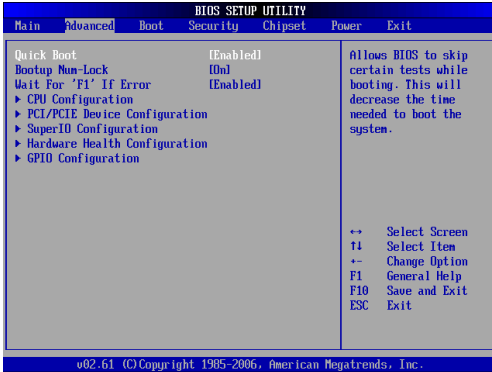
BIOS SETUP UTILITY

Main Advanced Boot Security Chipset Power Exit

Quick Boot [Enabled]
Bootup Num-Lock [On]
Wait For 'F1' If Error [Enabled]
▶ CPU Configuration
▶ PCI/PCIE Device Configuration
▶ SuperIO Configuration
▶ Hardware Health Configuration
▶ GPIO Configuration

Allows BIOS to skip certain tests while booting. This will decrease the time needed to boot the system.

↔ Select Screen
↑↓ Select Item
+- Change Option
F1 General Help
F10 Save and Exit
ESC Exit

v02.61 (C)Copyright 1985-2006, American Megatrends, Inc.